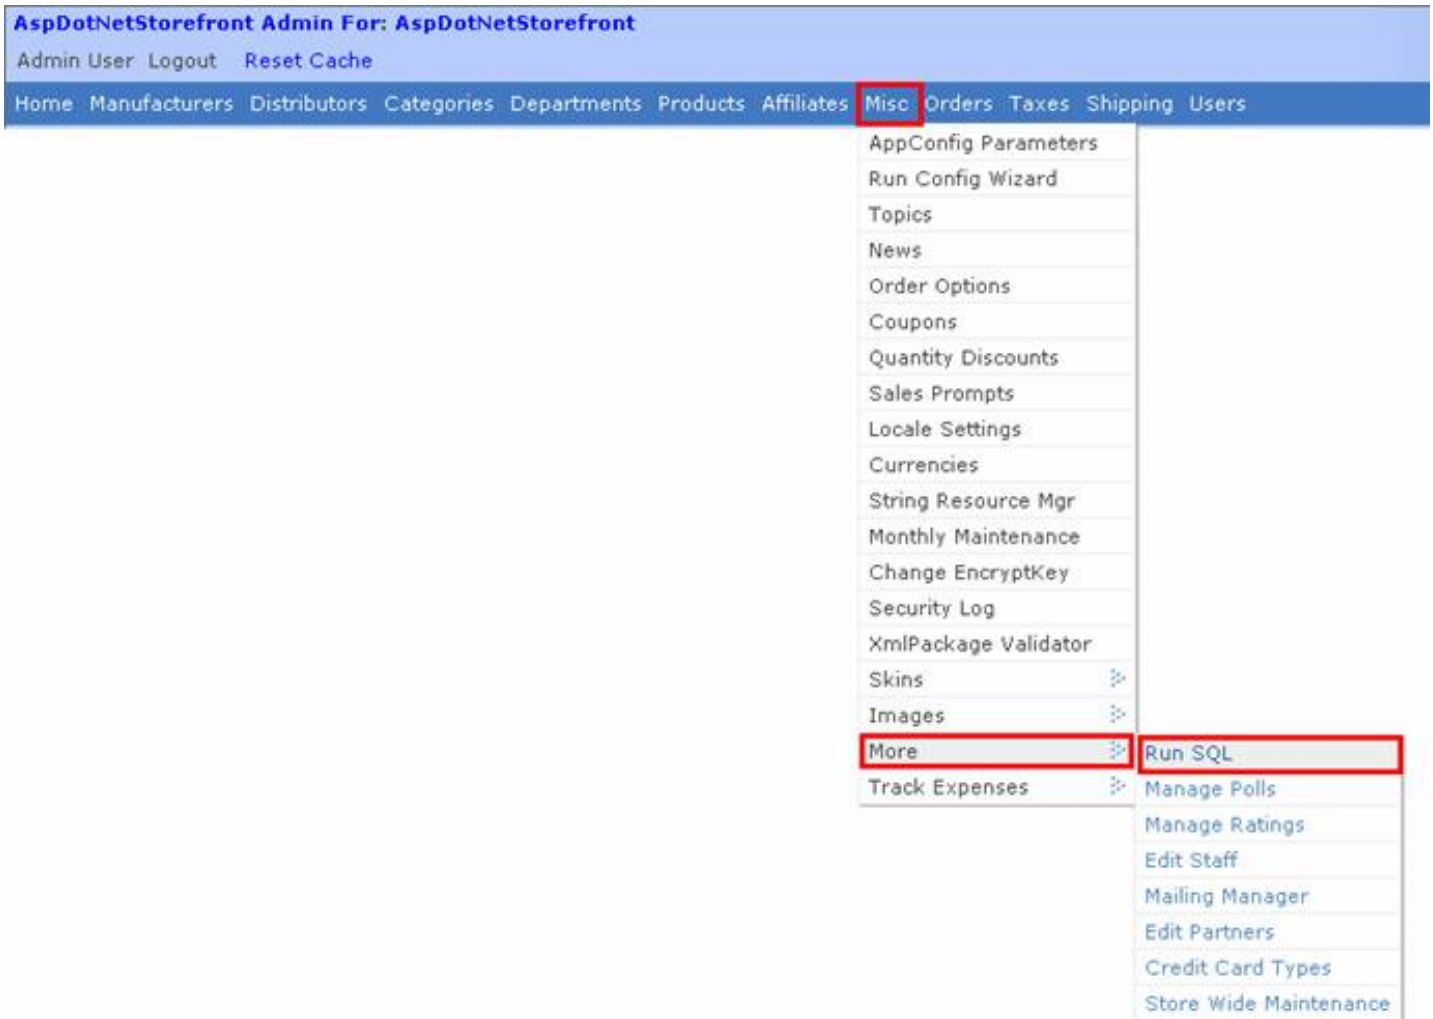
AspDotNetStorefront Admin For: AspDotNetStorefront

Admin User Logout Reset Cache

Home Manufacturers Distributors Categories Departments Products Affiliates Misc Orders Taxes Shipping Users

AppConfig Parameters
Run Config Wizard
Topics
News
Order Options
Coupons
Quantity Discounts
Sales Prompts
Locale Settings
Currencies
String Resource Mgr
Monthly Maintenance
Change EncryptKey
Security Log
XmlPackage Validator
Skins
Images
More
Track Expenses

Run SQL
Manage Polls
Manage Ratings
Edit Staff
Mailing Manager
Edit Partners
Credit Card Types
Store Wide Maintenance